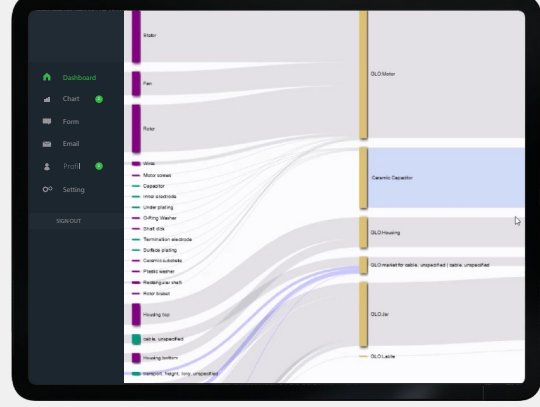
Dashboard
Chart
Form
Email
Profil
Setting
SIGN OUT

Stator
Fan
Rotor
Wires
Motor screws
Capacitor
Inner electrode
Under plating
Drilling Washer
Shaft disk
Termination electrode
Surface plating
Ceramic substrate
Plastic washer
Rectangular shaft
Rotor basket
Housing top
cable, unspecified
Housing bottom
transport, freight, lorry, unspecified

GLO:Motor
Ceramic Capacitor
GLO:Housing
GLO:market for cable, unspecified | cable, unspecified
GLO:Jar
GLO:Lable